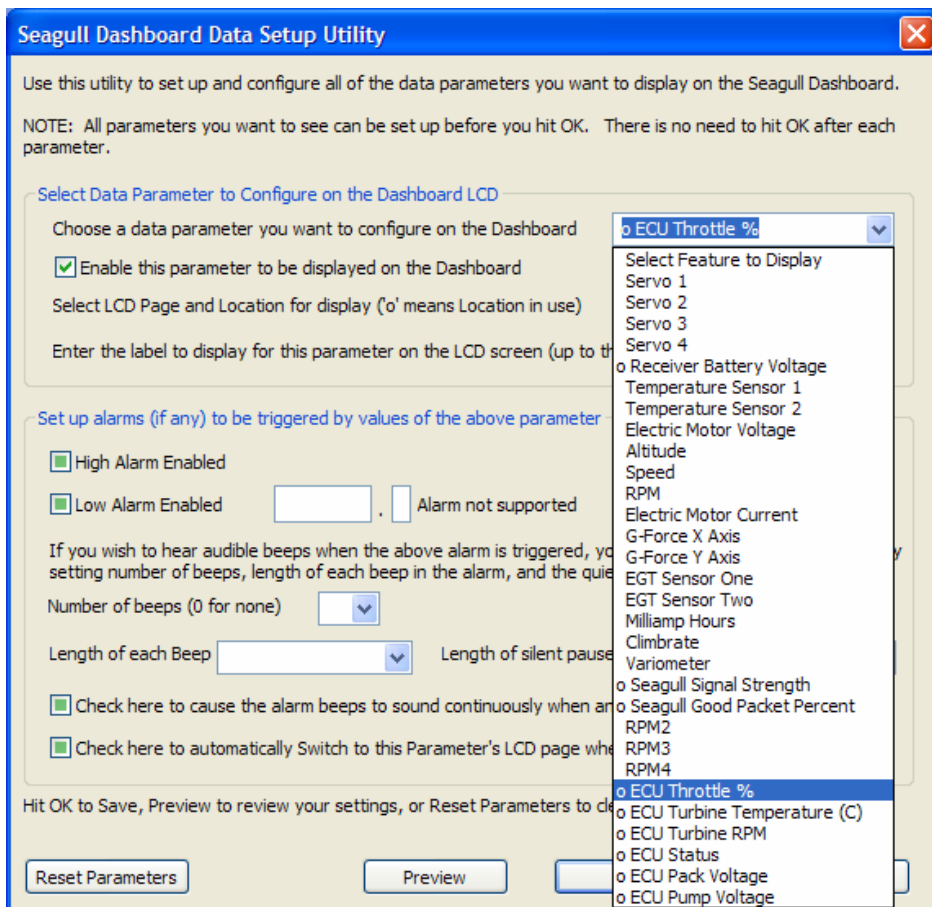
Seagull Dashboard Data Setup Utility

Use this utility to set up and configure all of the data parameters you want to display on the Seagull Dashboard.

NOTE: All parameters you want to see can be set up before you hit OK. There is no need to hit OK after each parameter.

Select Data Parameter to Configure on the Dashboard LCD

Choose a data parameter you want to configure on the Dashboard

o ECU Throttle %

Enable this parameter to be displayed on the Dashboard

Select LCD Page and Location for display ('o' means Location in use)

Enter the label to display for this parameter on the LCD screen (up to th

Select Feature to Display
Servo 1
Servo 2
Servo 3
Servo 4
o Receiver Battery Voltage
Temperature Sensor 1
Temperature Sensor 2
Electric Motor Voltage
Altitude
Speed
RPM
Electric Motor Current
G-Force X Axis
G-Force Y Axis
EGT Sensor One
EGT Sensor Two
Milliamp Hours
Climbrate
Variometer
o Seagull Signal Strength
o Seagull Good Packet Percent
RPM2
RPM3
RPM4
o ECU Throttle %
o ECU Turbine Temperature (C)
o ECU Turbine RPM
o ECU Status
o ECU Pack Voltage
o ECU Pump Voltage

Set up alarms (if any) to be triggered by values of the above parameter

High Alarm Enabled

Low Alarm Enabled . Alarm not supported

If you wish to hear audible beeps when the above alarm is triggered, yo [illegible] y setting number of beeps, length of each beep in the alarm, and the quie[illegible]

Number of beeps (0 for none)

Length of each Beep

Length of silent pause

Check here to cause the alarm beeps to sound continuously when an

Check here to automatically Switch to this Parameter's LCD page whe

Hit OK to Save, Preview to review your settings, or Reset Parameters to cle

Reset Parameters

Preview